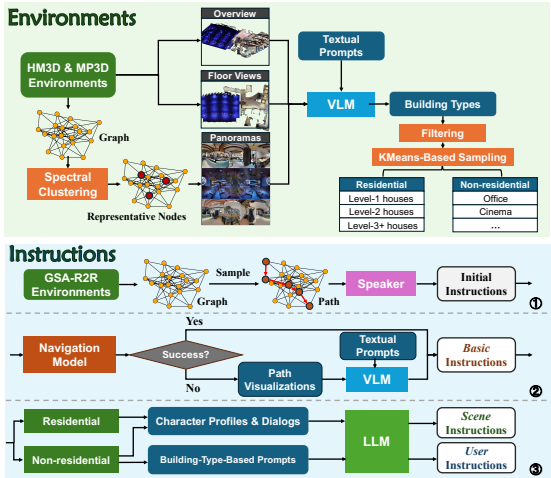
Environments

HM3D & MP3D Environments

Graph

Spectral Clustering

Representative Nodes

Overview

Floor Views

Panoramas

Textual Prompts

VLM

Building Types

Filtering

KMeans-Based Sampling

| Residential | Non-residential |
|---|---|
| Level-1 houses | Office |
| Level-2 houses | Cinema |
| Level-3+ houses | ... |

Instructions

GSA-R2R Environments

Graph

Sample

Path

Speaker

Initial Instructions

①

Yes

Navigation Model

Success?

No

Path Visualizations

Textual Prompts

VLM

Basic Instructions

②

Residential

Non-residential

Character Profiles & Dialogs

Building-Type-Based Prompts

LLM

Scene Instructions

User Instructions

③